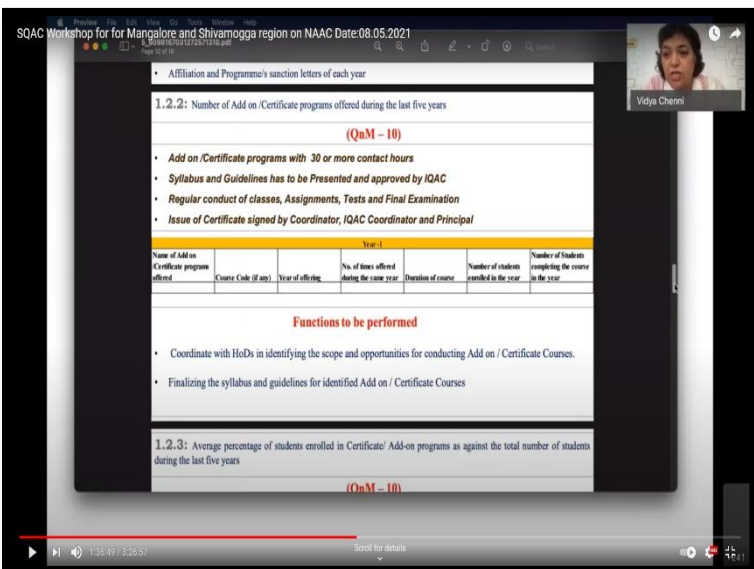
SQAC Workshop for for Mangalore and Shivamogga region on NAAC Date:08.05.2021

Preview File Edit View Go Tools Window Help

Page 10 of 19

Vidya Chenni

• Affiliation and Programme/s sanction letters of each year

1.2.2: Number of Add on /Certificate programs offered during the last five years

(QnM – 10)

• Add on /Certificate programs with 30 or more contact hours

• Syllabus and Guidelines has to be Presented and approved by IQAC

• Regular conduct of classes, Assignments, Tests and Final Examination

• Issue of Certificate signed by Coordinator, IQAC Coordinator and Principal

Year - I

| Name of Add on /Certificate programs offered | Course Code (if any) | Year of offering | No. of times offered during the same year | Duration of course | Number of students enrolled in the year | Number of Students completing the course in the year |
|---|---|---|---|---|---|---|
| | | | | | | |

Functions to be performed

• Coordinate with HoDs in identifying the scope and opportunities for conducting Add on / Certificate Courses.

• Finalizing the syllabus and guidelines for identified Add on / Certificate Courses

1.2.3: Average percentage of students enrolled in Certificate/ Add-on programs as against the total number of students during the last five years

(QnM – 10)

1:36:49 / 3:26:57

Scroll for details